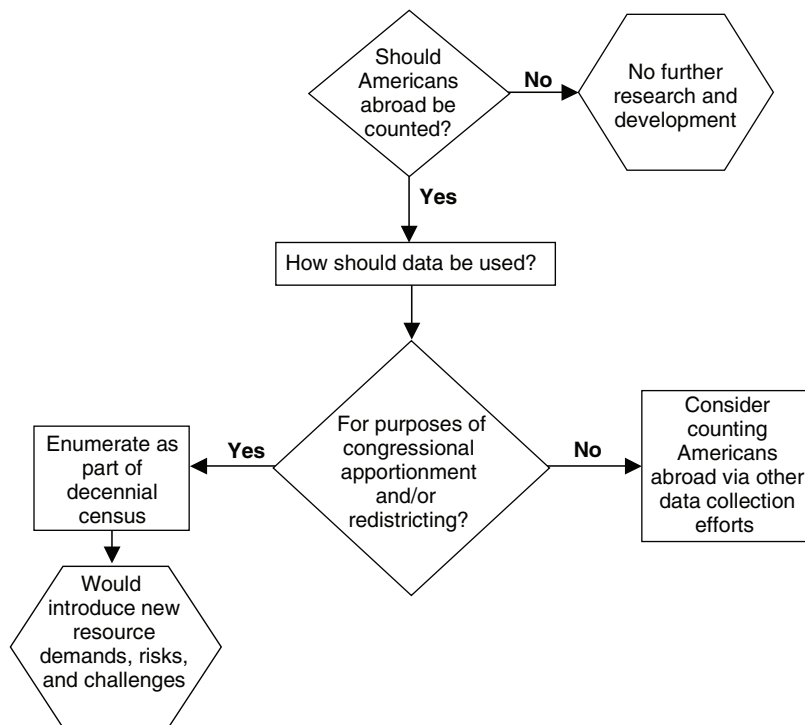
Should Americans abroad be counted?

No

No further research and development

Yes

How should data be used?

For purposes of congressional apportionment and/or redistricting?

Yes

Enumerate as part of decennial census

No

Consider counting Americans abroad via other data collection efforts

Would introduce new resource demands, risks, and challenges